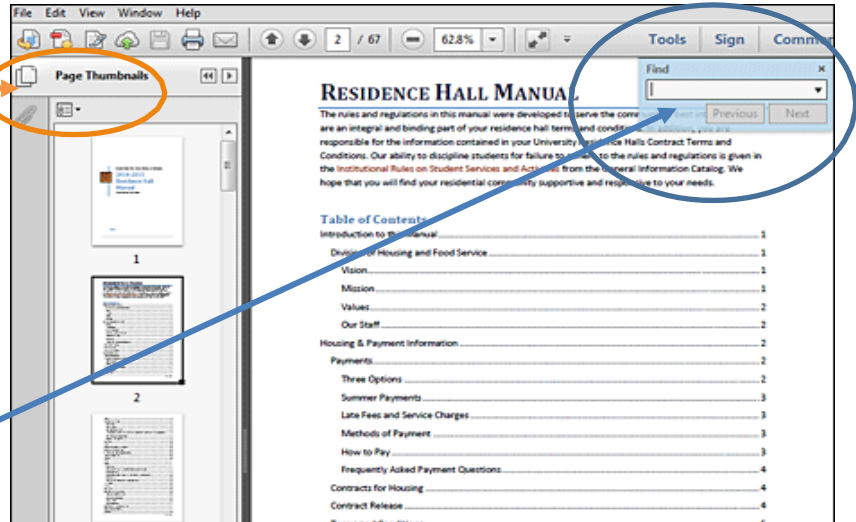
File Edit View Window Help

2 / 67 62.8% Tools Sign Commen

Page Thumbnails

1

2

Find

Previous Next

RESIDENCE HALL MANUAL

The rules and regulations in this manual were developed to serve the comm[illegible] are an integral and binding part of your residence hall terms and condit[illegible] responsible for the information contained in your University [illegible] Halls Contract Terms and Conditions. Our ability to discipline students for failure to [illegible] the rules and regulations is given in the Institutional Rules on Student Services and Activities from the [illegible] General Information Catalog. We hope that you will find your residential com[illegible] supportive and responsive to your needs.

Table of Contents

Introduction to the Manual 1

Division of Housing and Food Service 1

Vision 1

Mission 1

Values 2

Our Staff 2

Housing & Payment Information 2

Payments 2

Three Options 2

Summer Payments 3

Late Fees and Service Charges 3

Methods of Payment 3

How to Pay 3

Frequently Asked Payment Questions 4

Contracts for Housing 4

Contract Release 4